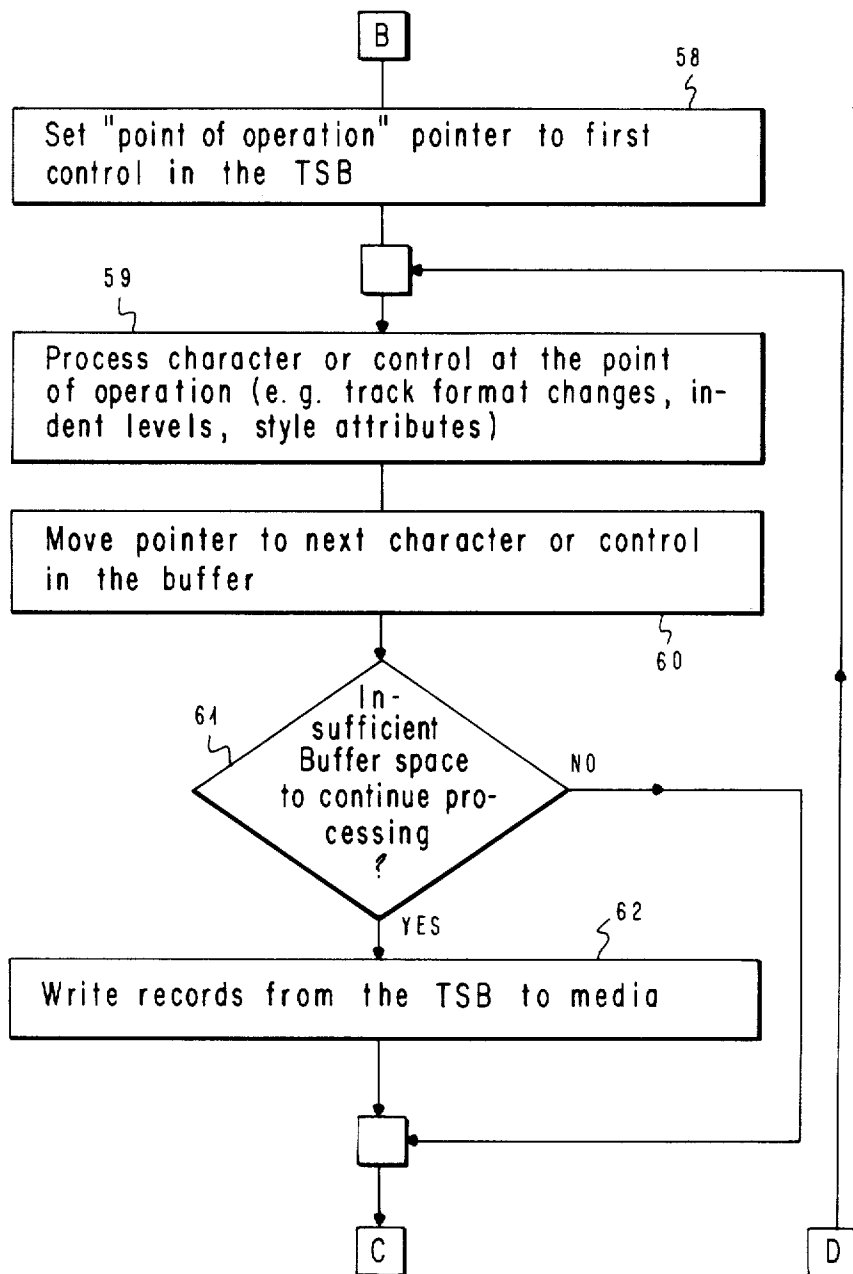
B

58

Set "point of operation" pointer to first control in the TSB

59

Process character or control at the point of operation (e.g. track format changes, indent levels, style attributes)

Move pointer to next character or control in the buffer

60

61

Insufficient Buffer space to continue processing ?

NO

YES

62

Write records from the TSB to media

C

D